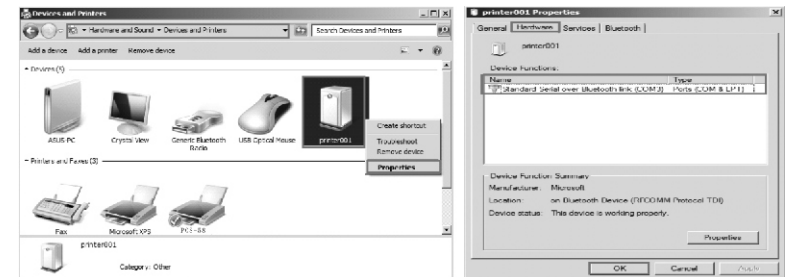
Devices and Printers

Hardware and Sound ▸ Devices and Printers

Search Devices and Printers

Add a device   Add a printer   Remove device

Devices (5)

ASUS-PC   Crystal View   Generic Bluetooth Radio   USB Optical Mouse   printer001

Create shortcut
Troubleshoot
Remove device
Properties

Printers and Faxes (3)

Fax   Microsoft XPS   PCS-88

printer001

Category: Other

printer001 Properties

General   Hardware   Services   Bluetooth

printer001

Device Functions:

| Name | Type |
|---|---|
| Standard Serial over Bluetooth link (COM3) | Ports (COM & LPT) |

Device Function Summary

Manufacturer: Microsoft

Location: on Bluetooth Device (RFCOMM Protocol TDI)

Device status: This device is working properly.

Properties

OK   Cancel   Apply